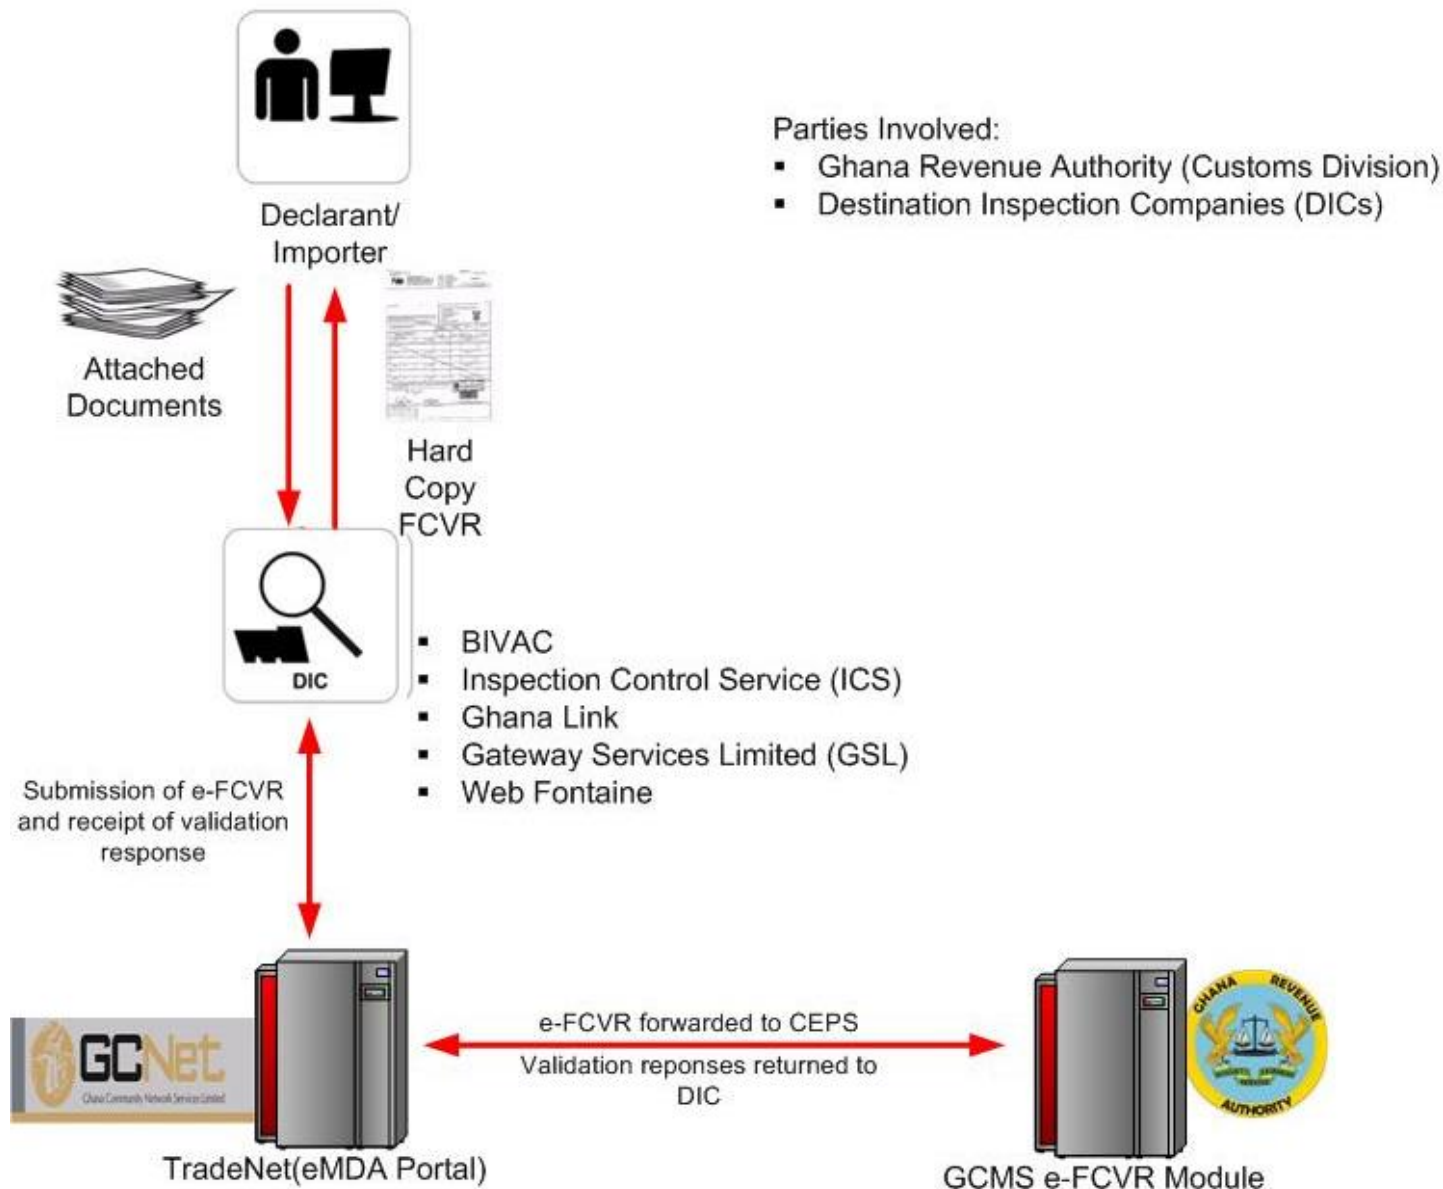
Declarant/ Importer

Parties Involved:
- Ghana Revenue Authority (Customs Division)
- Destination Inspection Companies (DICs)

Attached Documents

Hard Copy FCVR

DIC

- BIVAC
- Inspection Control Service (ICS)
- Ghana Link
- Gateway Services Limited (GSL)
- Web Fontaine

Submission of e-FCVR and receipt of validation response

GCNet
Ghana Community Network Services Limited

e-FCVR forwarded to CEPS

Validation reponses returned to DIC

GHANA REVENUE AUTHORITY

TradeNet(eMDA Portal)

GCMS e-FCVR Module